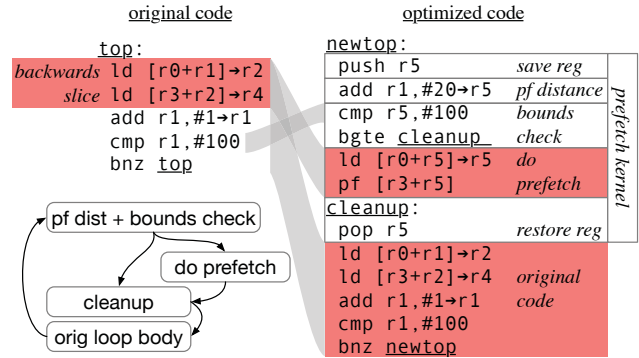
original code

top:
backwards ld [r0+r1]→r2
slice ld [r3+r2]→r4
add r1,#1→r1
cmp r1,#100
bnz top

pf dist + bounds check
do prefetch
cleanup
orig loop body

optimized code

newtop:
push r5 save reg
add r1,#20→r5 pf distance
cmp r5,#100 bounds
bgte cleanup check
ld [r0+r5]→r5 do
pf [r3+r5] prefetch
cleanup:
pop r5 restore reg
ld [r0+r1]→r2
ld [r3+r2]→r4 original
add r1,#1→r1 code
cmp r1,#100
bnz newtop

prefetch kernel